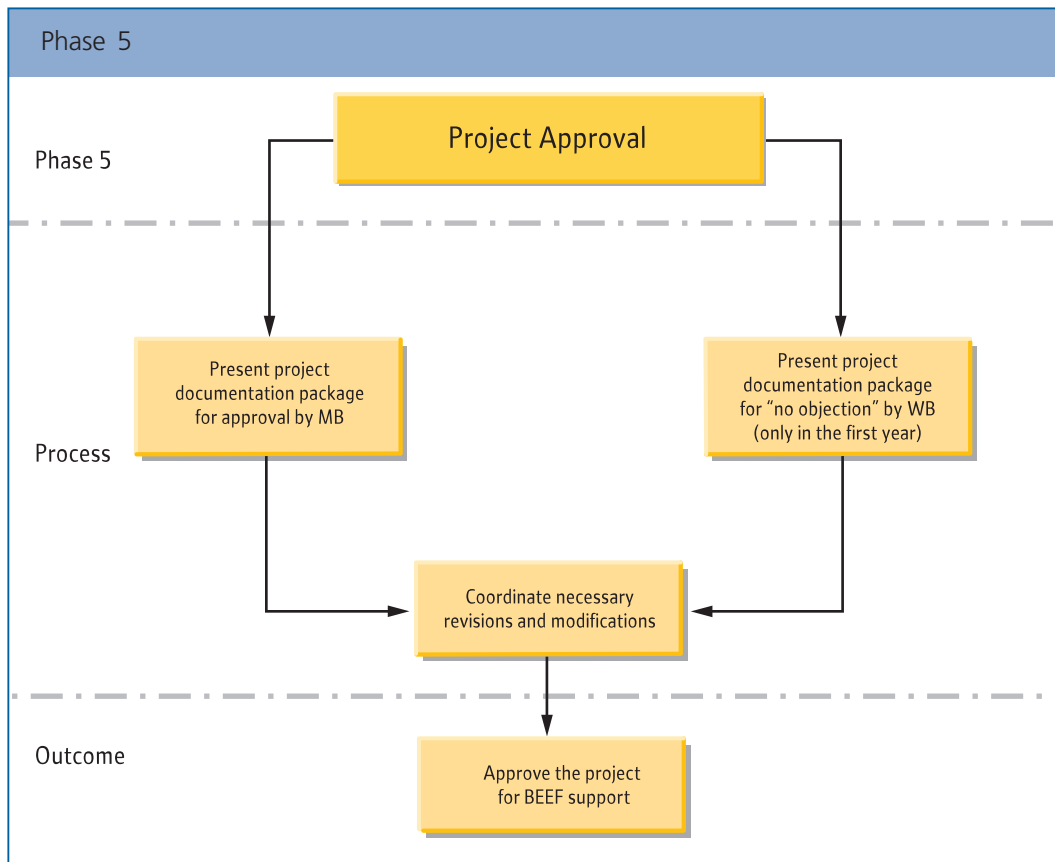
Phase 5

Phase 5

Project Approval

Present project documentation package for approval by MB

Present project documentation package for “no objection” by WB (only in the first year)

Process

Coordinate necessary revisions and modifications

Outcome

Approve the project for BEEF support